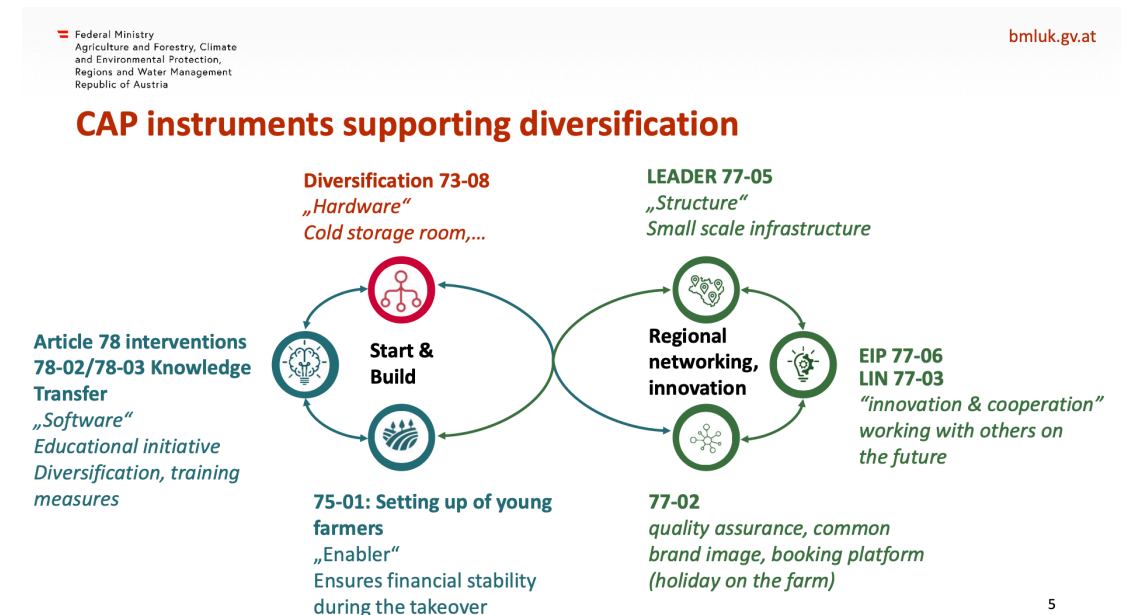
Federal Ministry
Agriculture and Forestry, Climate and Environmental Protection, Regions and Water Management
Republic of Austria

bmluk.gv.at

CAP instruments supporting diversification

Diversification 73-08
„Hardware"
Cold storage room,…

LEADER 77-05
„Structure"
Small scale infrastructure

Article 78 interventions 78-02/78-03 Knowledge Transfer
„Software"
Educational initiative Diversification, training measures

Start & Build

Regional networking, innovation

EIP 77-06
LIN 77-03
"innovation & cooperation"
working with others on the future

75-01: Setting up of young farmers
„Enabler"
Ensures financial stability during the takeover

77-02
quality assurance, common brand image, booking platform (holiday on the farm)

5